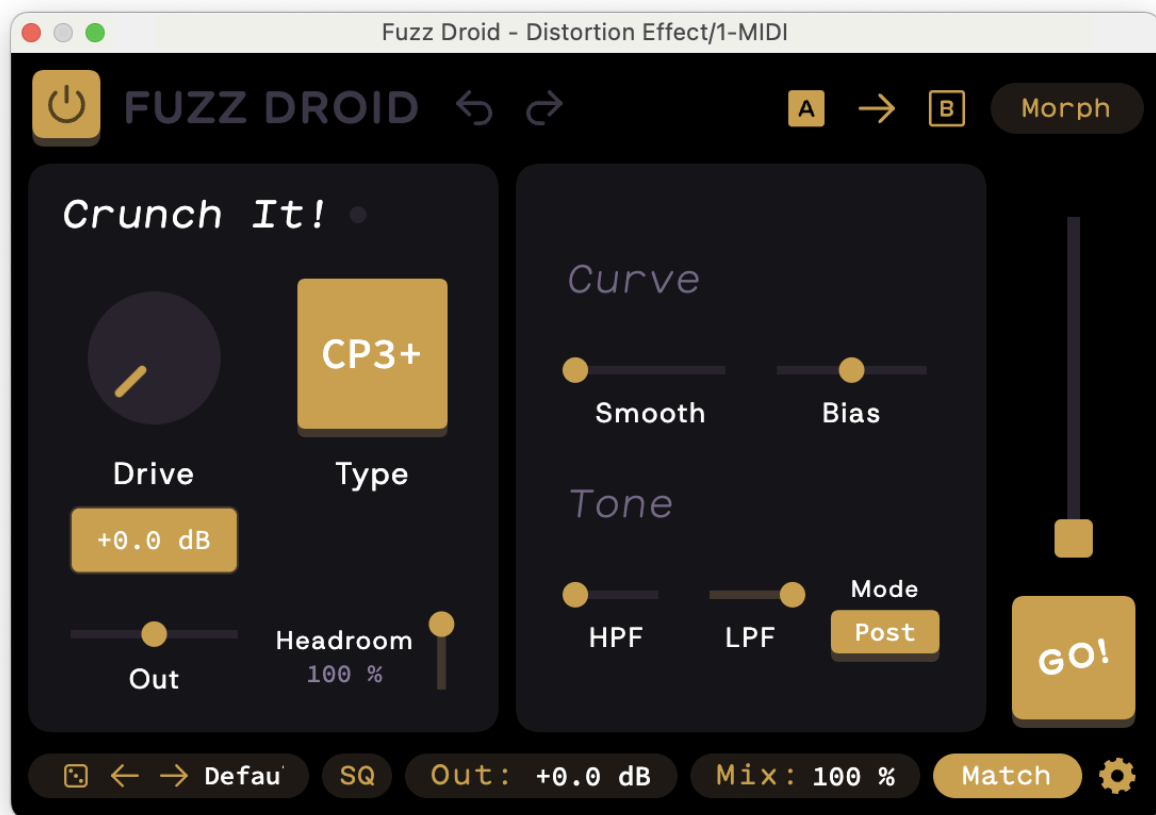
Fuzz Droid - Distortion Effect/1-MIDI

FUZZ DROID

A → B Morph

Crunch It!

CP3+

Drive

Type

+0.0 dB

Out

Headroom
100 %

Curve

Smooth

Bias

Tone

HPF

LPF

Mode
Post

GO!

Defau

SQ

Out: +0.0 dB

Mix: 100 %

Match